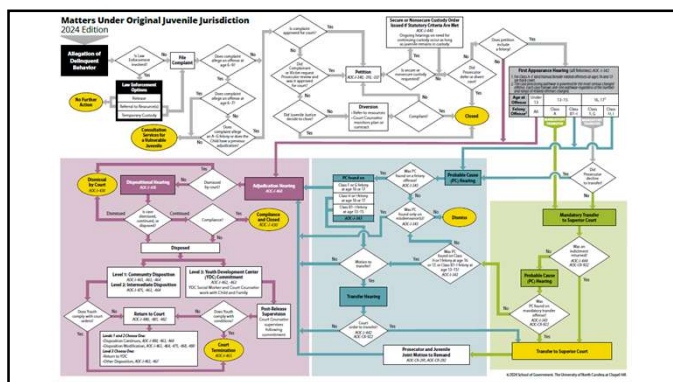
Matters Under Original Juvenile Jurisdiction
2024 Edition

Allegation of Delinquent Behavior

Is Law Enforcement involved?

File Complaint

No Further Action

Law Enforcement Options
Release
Referral to Resources
Temporary Custody

Consultation Services for a Vulnerable Juvenile

Is complaint approved for court?

Secure or Nonsecure Custody Order Issued if Statutory Criteria Are Met

Petition

Diversion

Closed

Probable Cause (PC) Hearing

Dismiss

Transfer Hearing

Adjudication Hearing

Dispositional Hearing

Dismissal for Court

Compliance and Closed

Disposed

Level 1: Community Disposition
Level 2: Intermediate Disposition

Level 3: Youth Development Center (YDC) Commitment

Return to Court

Post-Release Supervision

Court Termination

Prosecutor and Juvenile Joint Motion to Remand

Mandatory Transfer to Superior Court

Probable Cause (PC) Hearing

Transfer to Superior Court

First Appearance Hearing

Yes

No

© 2024 School of Government, The University of North Carolina at Chapel Hill